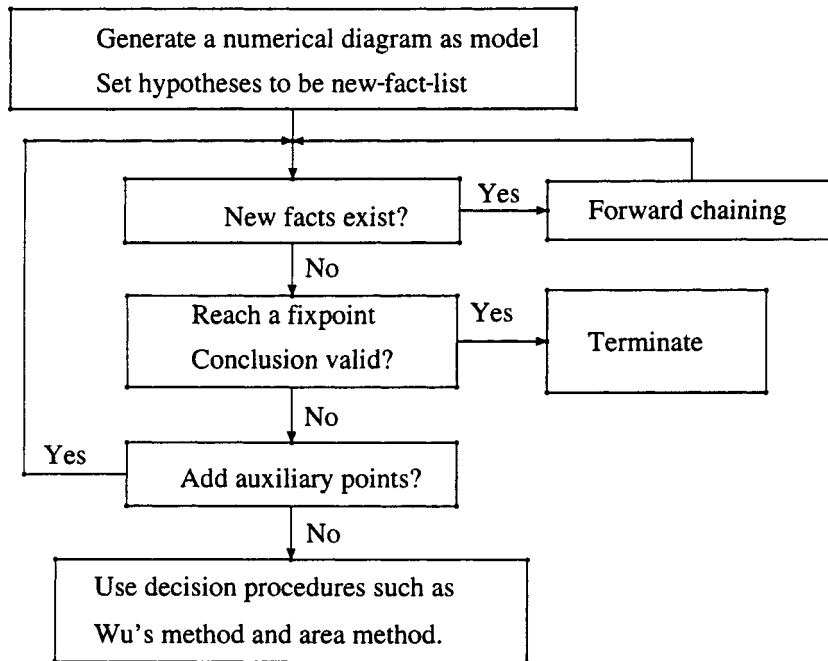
Generate a numerical diagram as model
Set hypotheses to be new-fact-list

New facts exist?

Yes

Forward chaining

No

Reach a fixpoint
Conclusion valid?

Yes

Terminate

No

Yes

Add auxiliary points?

No

Use decision procedures such as
Wu's method and area method.